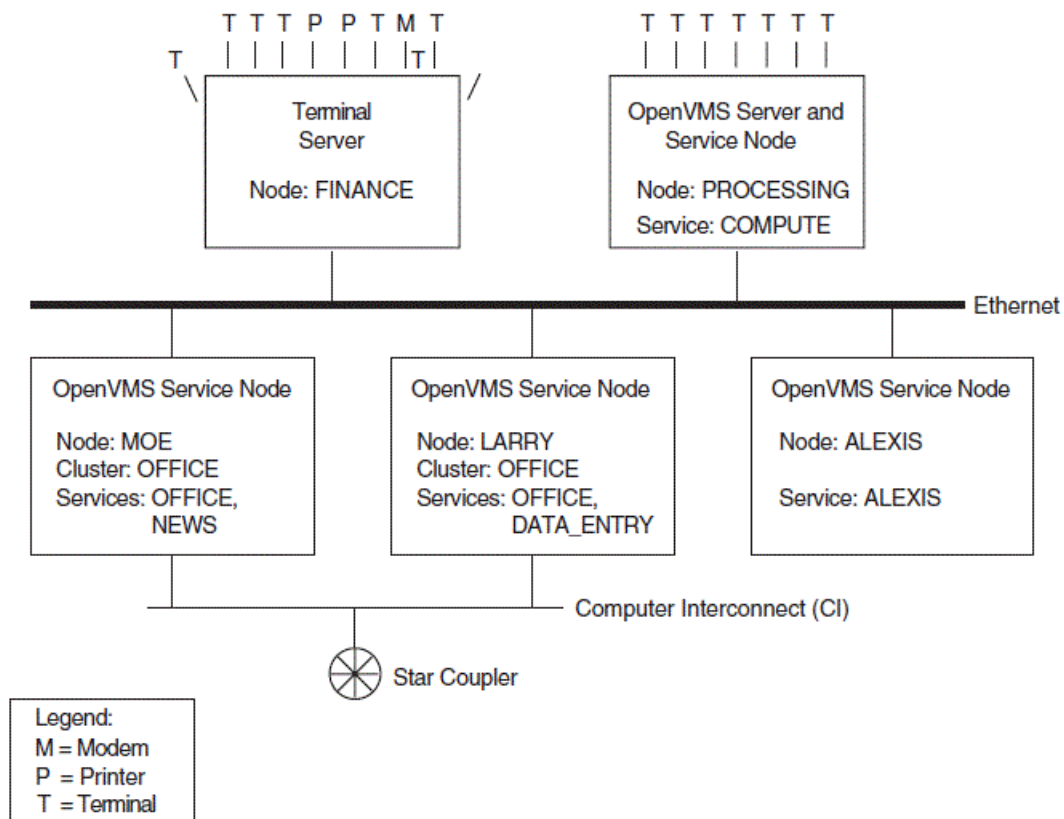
T T T P P T M T
T T

Terminal Server

Node: FINANCE

T T T T T T T

OpenVMS Server and Service Node

Node: PROCESSING
Service: COMPUTE

Ethernet

OpenVMS Service Node

Node: MOE
Cluster: OFFICE
Services: OFFICE, NEWS

OpenVMS Service Node

Node: LARRY
Cluster: OFFICE
Services: OFFICE, DATA_ENTRY

OpenVMS Service Node

Node: ALEXIS

Service: ALEXIS

Computer Interconnect (CI)

Star Coupler

Legend:
M = Modem
P = Printer
T = Terminal